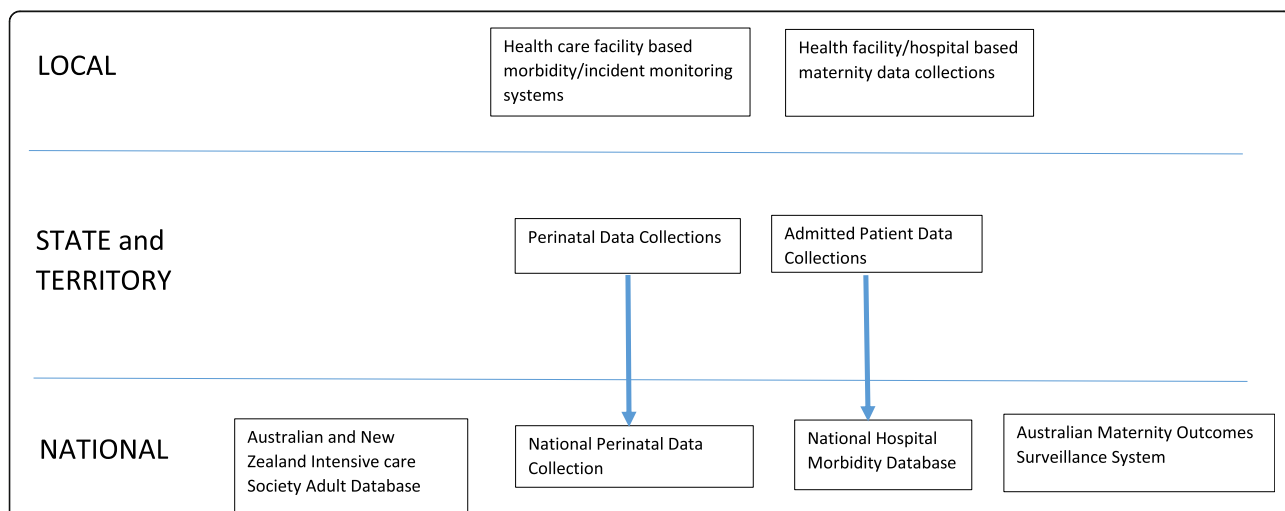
LOCAL

Health care facility based morbidity/incident monitoring systems

Health facility/hospital based maternity data collections

STATE and TERRITORY

Perinatal Data Collections

Admitted Patient Data Collections

NATIONAL

Australian and New Zealand Intensive care Society Adult Database

National Perinatal Data Collection

National Hospital Morbidity Database

Australian Maternity Outcomes Surveillance System